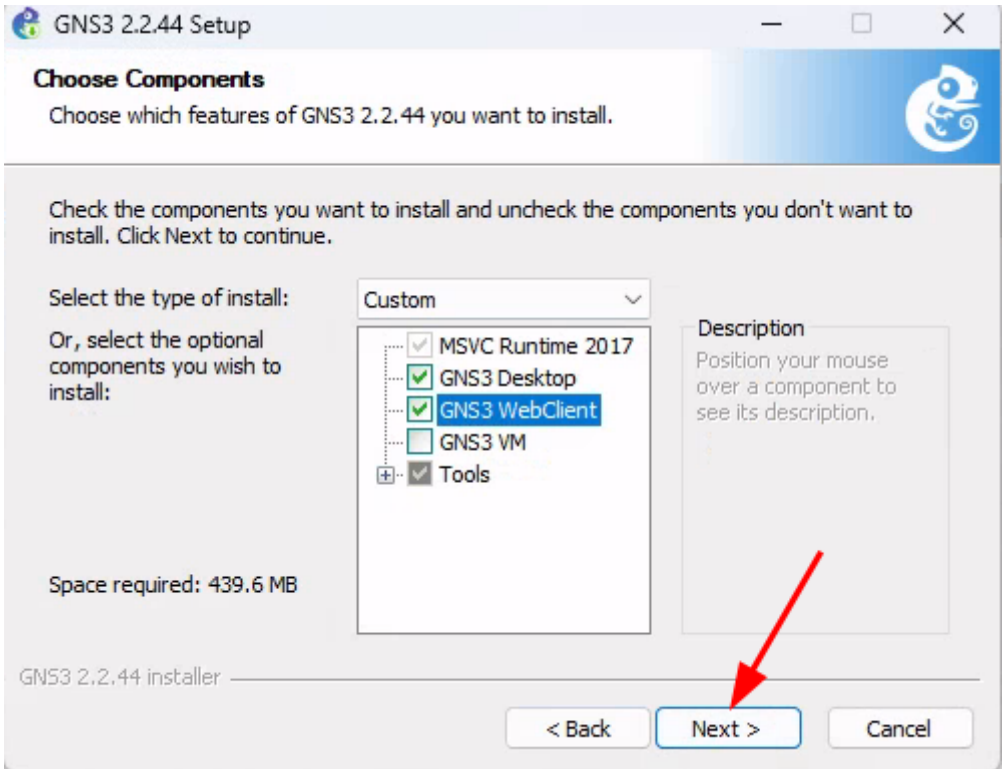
GNS3 2.2.44 Setup

Choose Components
Choose which features of GNS3 2.2.44 you want to install.

Check the components you want to install and uncheck the components you don't want to install. Click Next to continue.

Select the type of install:
Custom

Or, select the optional components you wish to install:

MSVC Runtime 2017
GNS3 Desktop
GNS3 WebClient
GNS3 VM
Tools

Description
Position your mouse over a component to see its description.

Space required: 439.6 MB

GNS3 2.2.44 installer

< Back
Next >
Cancel